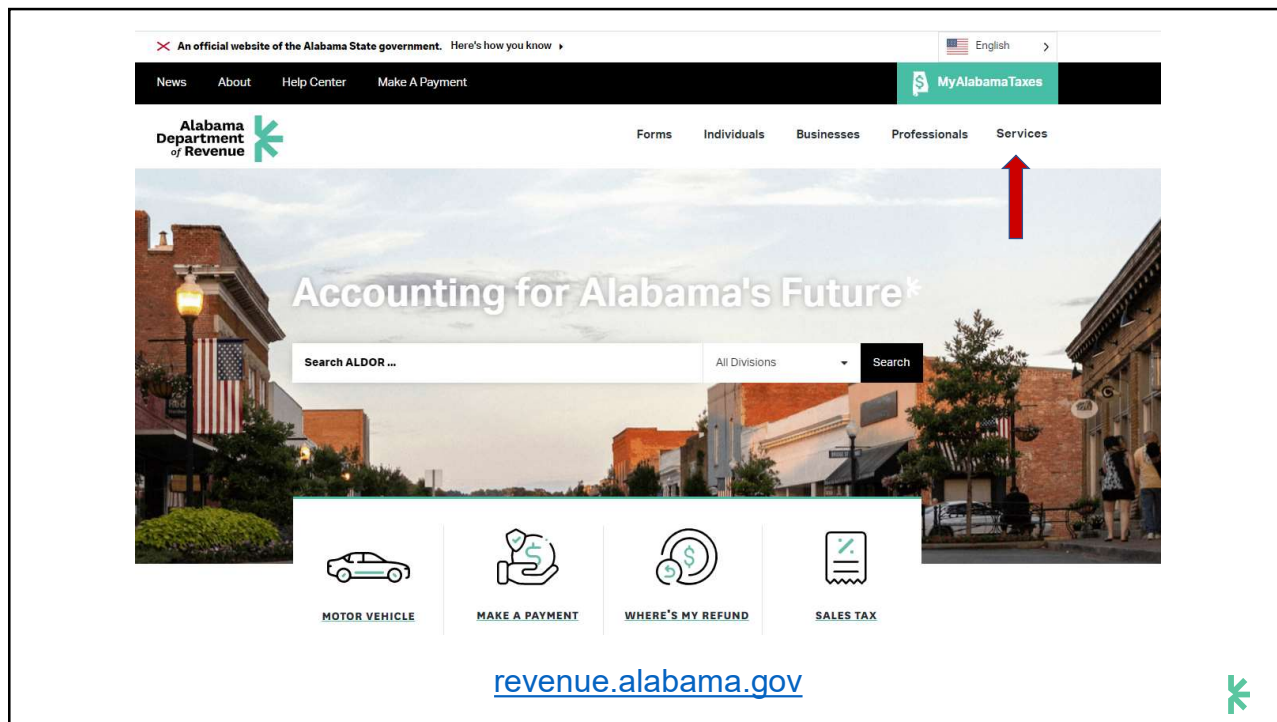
An official website of the Alabama State government. Here's how you know

English

News About Help Center Make A Payment

MyAlabamaTaxes

Alabama Department of Revenue

Forms Individuals Businesses Professionals Services

Accounting for Alabama's Future

Search ALDOR ...

All Divisions

Search

MOTOR VEHICLE

MAKE A PAYMENT

WHERE'S MY REFUND

SALES TAX

revenue.alabama.gov